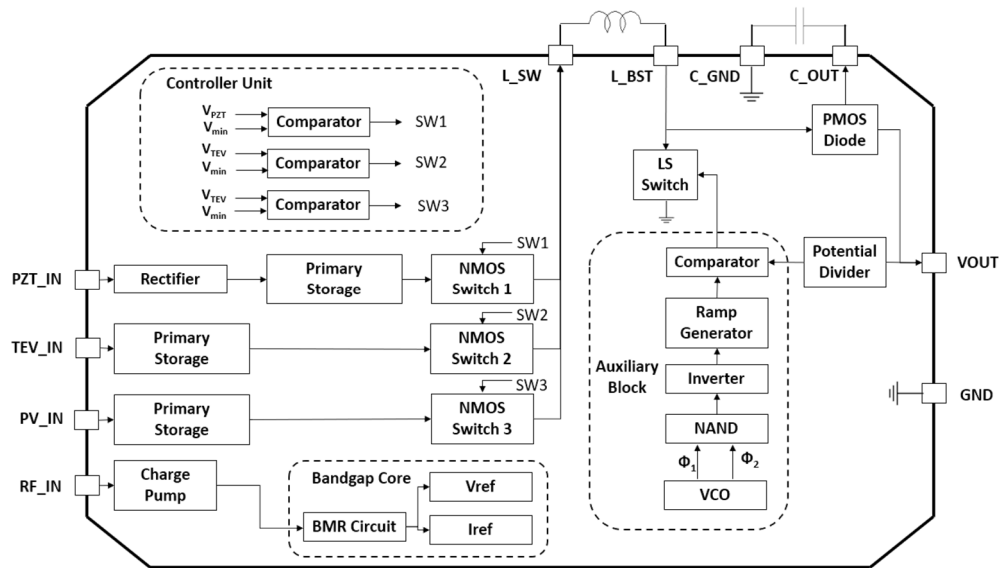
L_SW
L_BST
C_GND
C_OUT

Controller Unit

$V_{PZT}$
$V_{min}$
Comparator
SW1

$V_{TEV}$
$V_{min}$
Comparator
SW2

$V_{TEV}$
$V_{min}$
Comparator
SW3

PMOS Diode

LS Switch

PZT_IN
Rectifier
Primary Storage
SW1
NMOS Switch 1

TEV_IN
Primary Storage
SW2
NMOS Switch 2

PV_IN
Primary Storage
SW3
NMOS Switch 3

RF_IN
Charge Pump

Bandgap Core
BMR Circuit
Vref
Iref

Comparator
Ramp Generator
Auxiliary Block
Inverter
NAND
$\Phi_1$
$\Phi_2$
VCO

Potential Divider
VOUT
GND